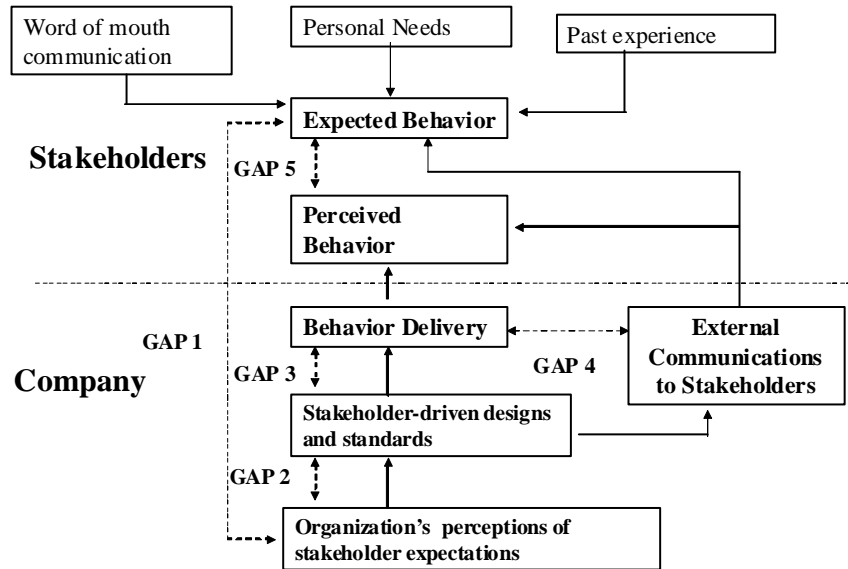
Word of mouth communication

Personal Needs

Past experience

Stakeholders

Expected Behavior

GAP 5

Perceived Behavior

GAP 1

Behavior Delivery

External Communications to Stakeholders

Company

GAP 3

GAP 4

Stakeholder-driven designs and standards

GAP 2

Organization's perceptions of stakeholder expectations